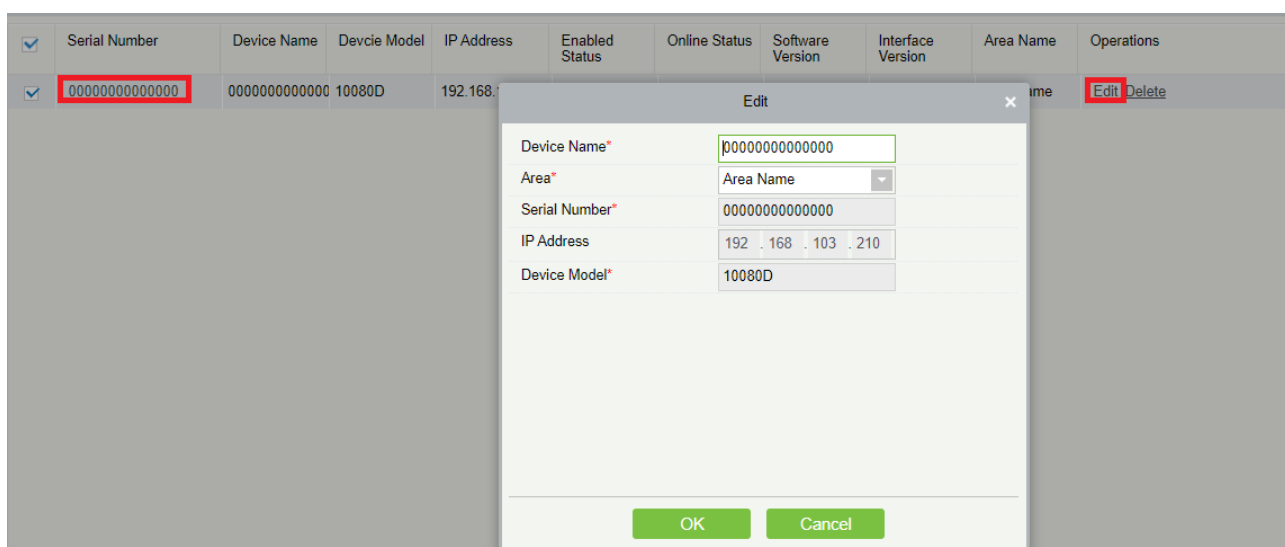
| | Serial Number | Device Name | Devcie Model | IP Address | Enabled Status | Online Status | Software Version | Interface Version | Area Name | Operations |
|---|---|---|---|---|---|---|---|---|---|---|
| | 00000000000000 | 0000000000000 | 10080D | 192.168.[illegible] | | | | | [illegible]ame | Edit Delete |

Edit ×

Device Name* 00000000000000
Area* Area Name
Serial Number* 00000000000000
IP Address 192 . 168 . 103 . 210
Device Model* 10080D

OK Cancel